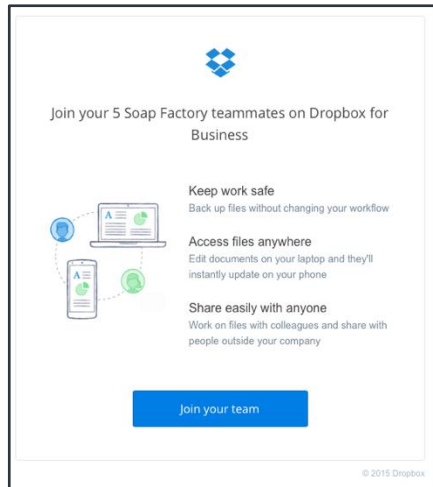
Join your 5 Soap Factory teammates on Dropbox for Business

A

A

Keep work safe
Back up files without changing your workflow

Access files anywhere
Edit documents on your laptop and they'll instantly update on your phone

Share easily with anyone
Work on files with colleagues and share with people outside your company

Join your team

© 2015 Dropbox